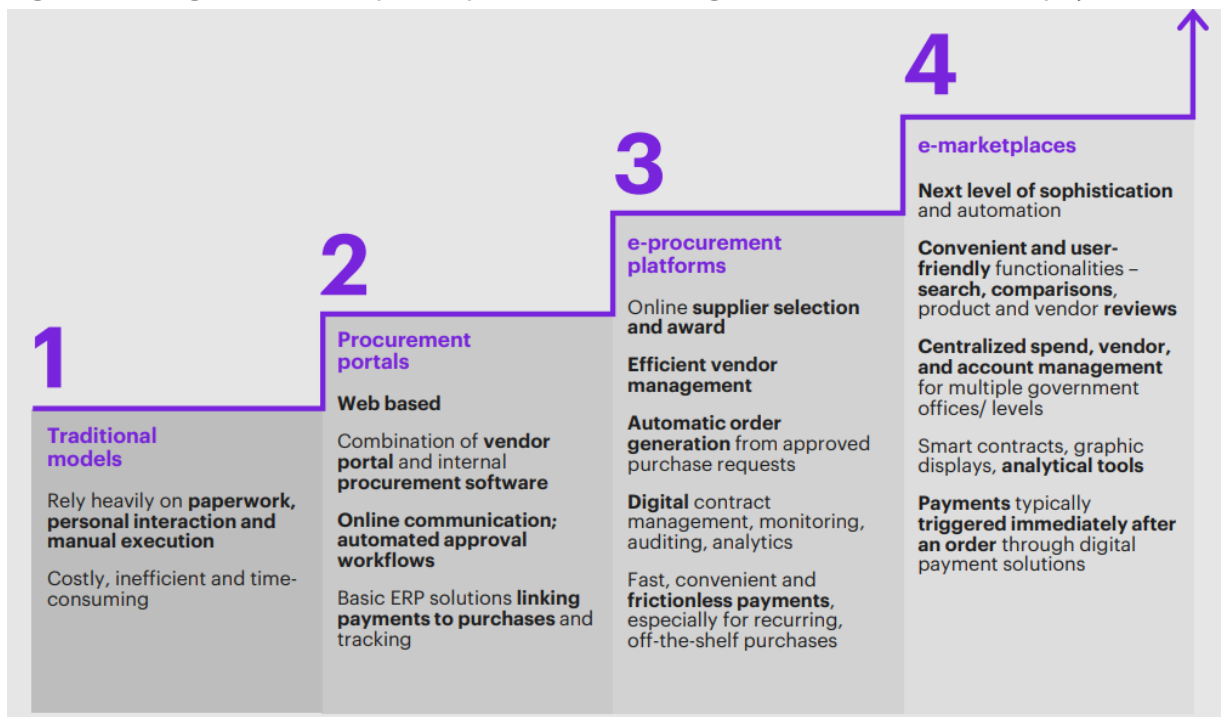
1

Traditional models

Rely heavily on paperwork, personal interaction and manual execution

Costly, inefficient and time-consuming

2

Procurement portals

Web based

Combination of vendor portal and internal procurement software

Online communication; automated approval workflows

Basic ERP solutions linking payments to purchases and tracking

3

e-procurement platforms

Online supplier selection and award

Efficient vendor management

Automatic order generation from approved purchase requests

Digital contract management, monitoring, auditing, analytics

Fast, convenient and frictionless payments, especially for recurring, off-the-shelf purchases

4

e-marketplaces

Next level of sophistication and automation

Convenient and user-friendly functionalities – search, comparisons, product and vendor reviews

Centralized spend, vendor, and account management for multiple government offices/ levels

Smart contracts, graphic displays, analytical tools

Payments typically triggered immediately after an order through digital payment solutions